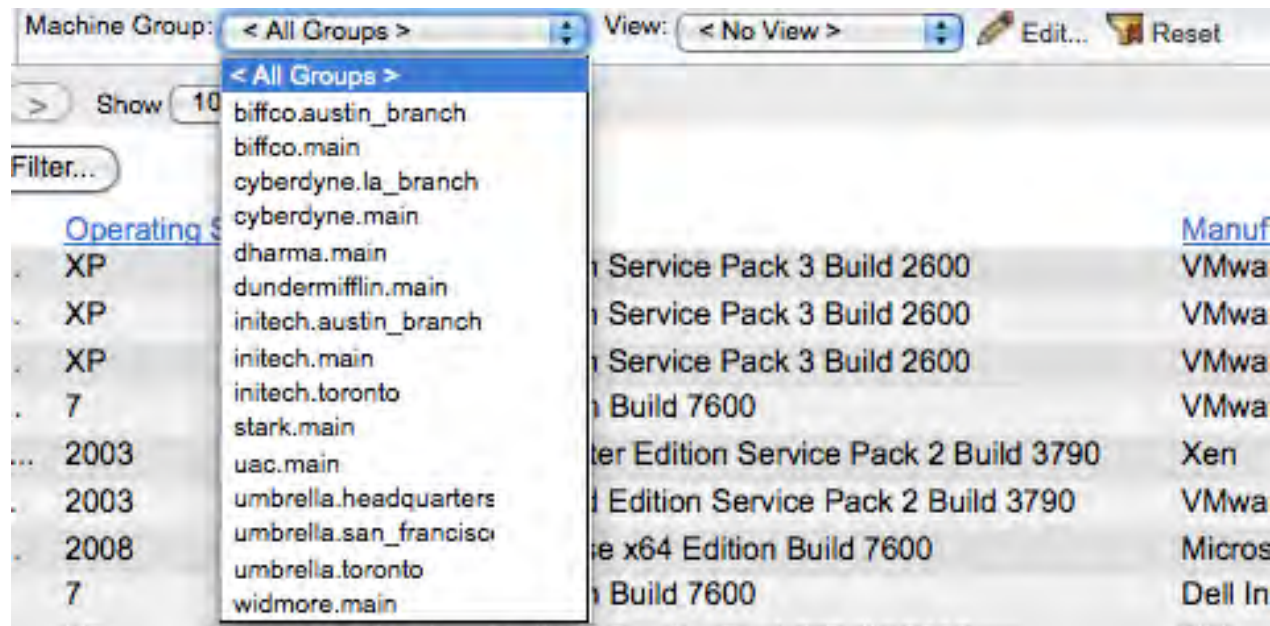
Machine Group: < All Groups > View: < No View > Edit... Reset

> Show 10

Filter...

< All Groups >
biffco.austin_branch
biffco.main
cyberdyne.la_branch
cyberdyne.main
dharma.main
dundermifflin.main
initech.austin_branch
initech.main
initech.toronto
stark.main
uac.main
umbrella.headquarters
umbrella.san_francisc
umbrella.toronto
widmore.main

| | Operating S | | Manuf |
|---|---|---|---|
| . | XP | Service Pack 3 Build 2600 | VMwa |
| . | XP | Service Pack 3 Build 2600 | VMwa |
| . | XP | Service Pack 3 Build 2600 | VMwa |
| . | 7 | Build 7600 | VMwa |
| ... | 2003 | ter Edition Service Pack 2 Build 3790 | Xen |
| . | 2003 | Edition Service Pack 2 Build 3790 | VMwa |
| . | 2008 | e x64 Edition Build 7600 | Micros |
| | 7 | Build 7600 | Dell In |